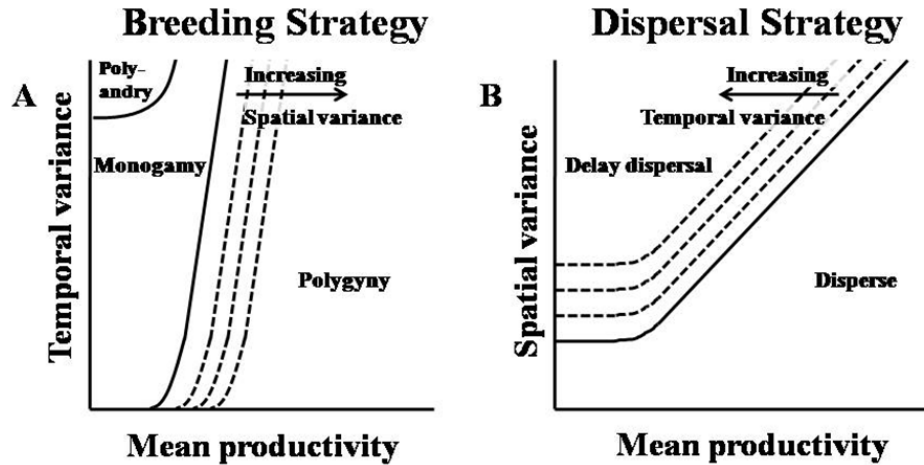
Breeding Strategy

A

Poly-andry

Increasing

Spatial variance

Monogamy

Temporal variance

Polygyny

Mean productivity

Dispersal Strategy

B

Increasing

Temporal variance

Delay dispersal

Spatial variance

Disperse

Mean productivity